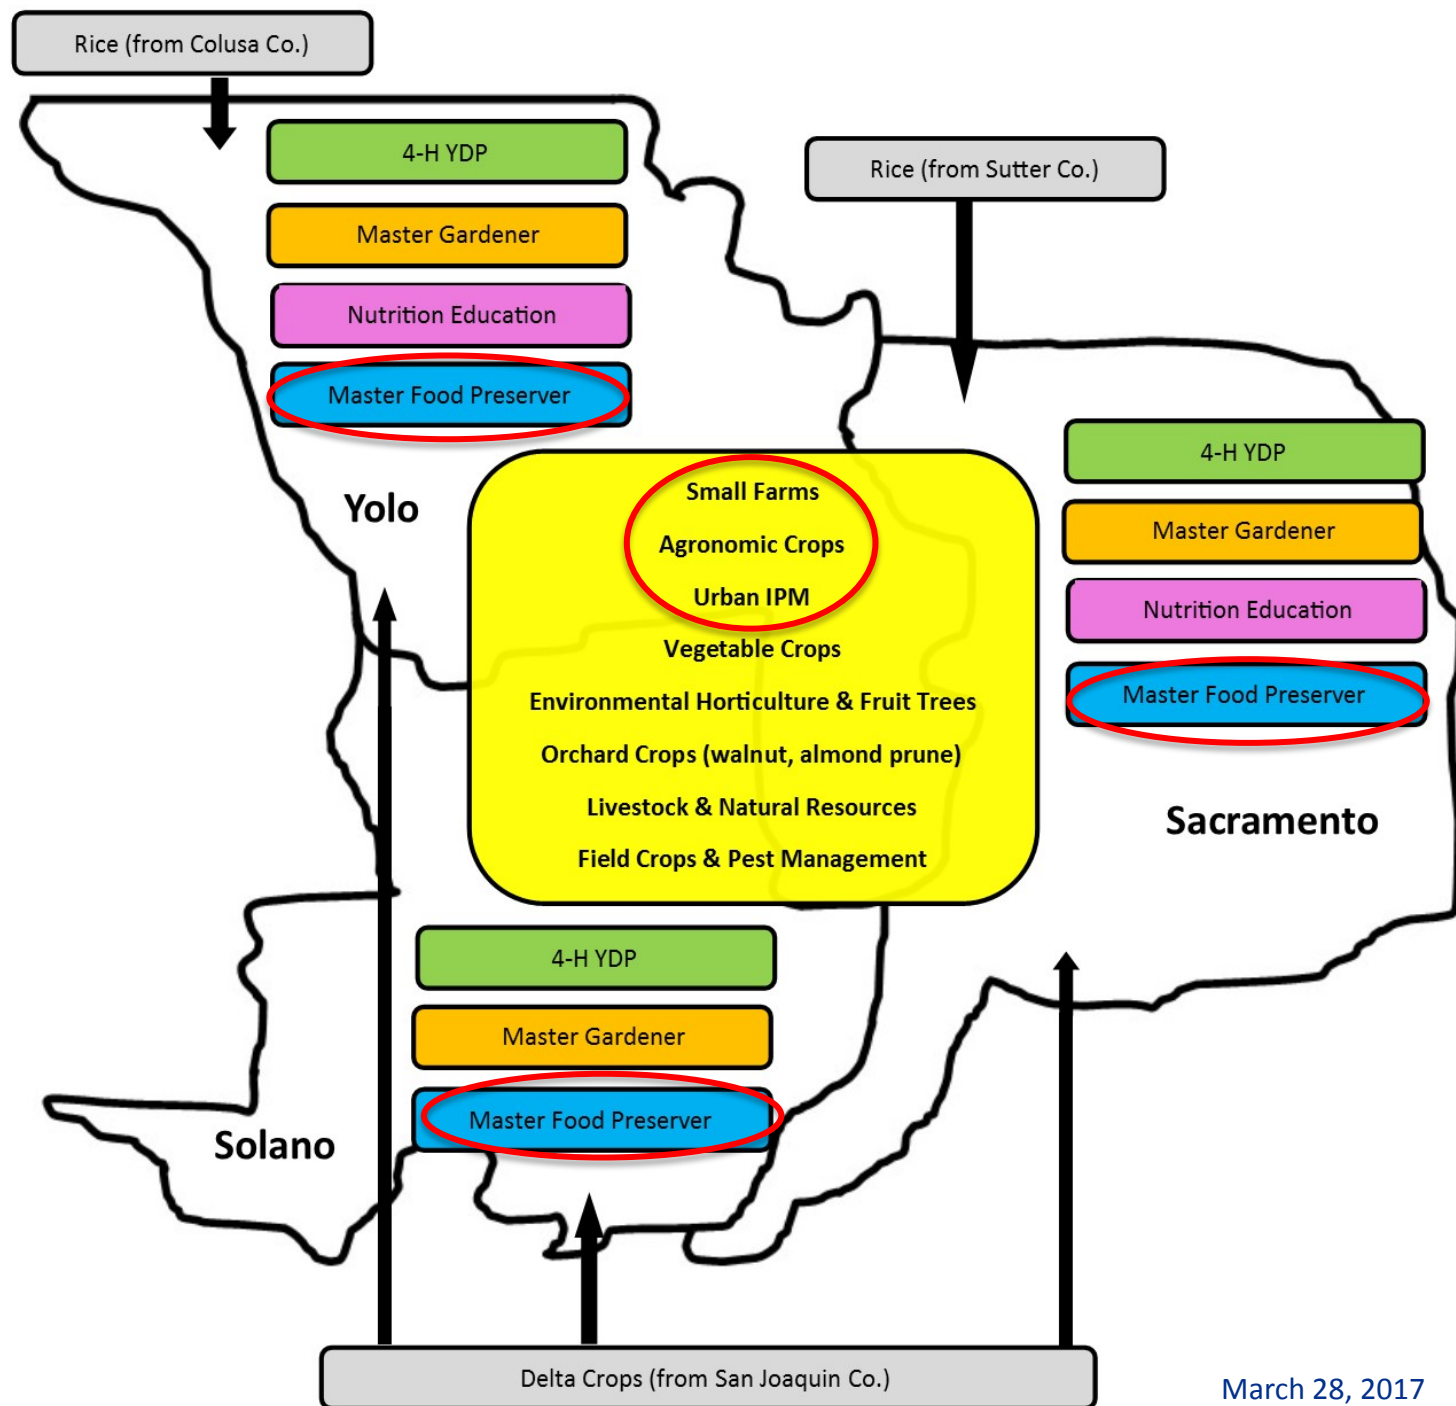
Rice (from Colusa Co.)

4-H YDP

Master Gardener

Nutrition Education

Master Food Preserver

Rice (from Sutter Co.)

Yolo

Small Farms

Agronomic Crops

Urban IPM

Vegetable Crops

Environmental Horticulture & Fruit Trees

Orchard Crops (walnut, almond prune)

Livestock & Natural Resources

Field Crops & Pest Management

4-H YDP

Master Gardener

Nutrition Education

Master Food Preserver

Sacramento

4-H YDP

Master Gardener

Master Food Preserver

Solano

Delta Crops (from San Joaquin Co.)

March 28, 2017